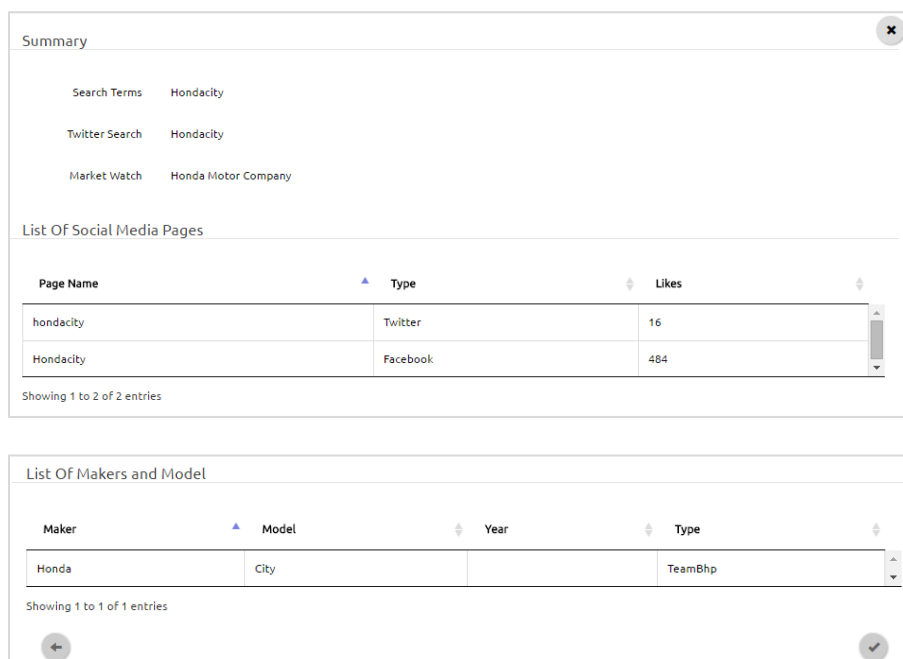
Summary

Search Terms Hondacity

Twitter Search Hondacity

Market Watch Honda Motor Company

List Of Social Media Pages

| Page Name | Type | Likes |
|---|---|---|
| hondacity | Twitter | 16 |
| Hondacity | Facebook | 484 |

Showing 1 to 2 of 2 entries

List Of Makers and Model

| Maker | Model | Year | Type |
|---|---|---|---|
| Honda | City | | TeamBhp |

Showing 1 to 1 of 1 entries